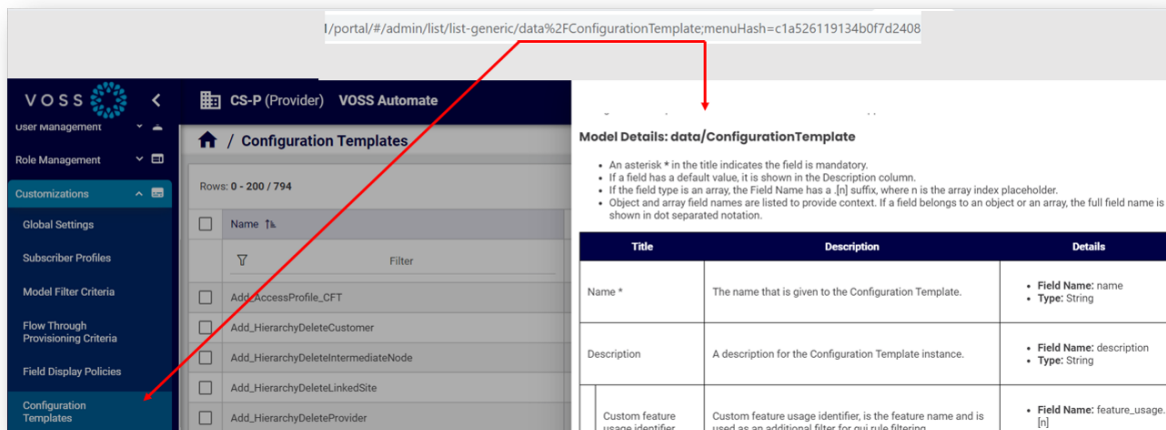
/portal/#/admin/list/list-generic/data%2FConfigurationTemplate;menuHash=c1a526119134b0f7d2408

VOSS

User Management

Role Management

Customizations

Global Settings

Subscriber Profiles

Model Filter Criteria

Flow Through Provisioning Criteria

Field Display Policies

Configuration Templates

CS-P (Provider) VOSS Automate

/ Configuration Templates

Rows: 0 - 200 / 794

Name

Filter

Add_AccessProfile_CFT

Add_HierarchyDeleteCustomer

Add_HierarchyDeleteIntermediateNode

Add_HierarchyDeleteLinkedSite

Add_HierarchyDeleteProvider

Model Details: data/ConfigurationTemplate

- An asterisk * in the title indicates the field is mandatory.
- If a field has a default value, it is shown in the Description column.
- If the field type is an array, the Field Name has a .[n] suffix, where n is the array index placeholder.
- Object and array field names are listed to provide context. If a field belongs to an object or an array, the full field name is shown in dot separated notation.

| Title | Description | Details |
|---|---|---|
| Name * | The name that is given to the Configuration Template. | • Field Name: name • Type: String |
| Description | A description for the Configuration Template instance. | • Field Name: description • Type: String |
| Custom feature usage identifier | Custom feature usage identifier, is the feature name and is used as an additional filter for gui rule filtering | • Field Name: feature_usage.[n] |